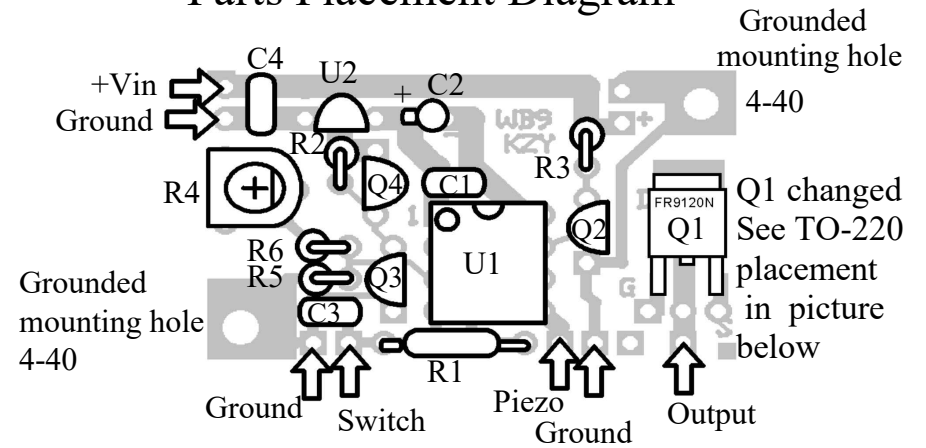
Parts Placement Diagram

Grounded mounting hole 4-40

+Vin
Ground

C4
U2
C2
+
WB9 KZY
R2
R3
R4
Q4
C1
FR9120N
Q1
Q1 changed See TO-220 placement in picture below
Q2
R6
R5
Q3
U1
Grounded mounting hole 4-40
C3
R1
Ground
Switch
Piezo
Ground
Output